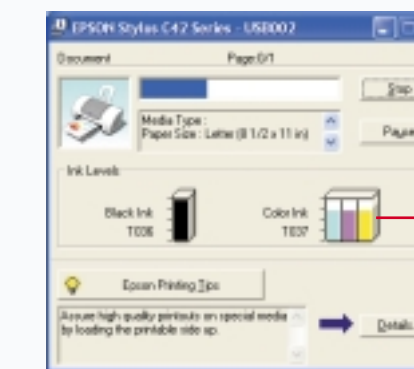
EPSON Stylus C42 Series - USB002

Document

Page 0/1

Stop

Media Type :
Paper Size : Letter (8 1/2 x 11 in)

Pause

Ink Levels

Black Ink
T036

Color Ink
T037

Epson Printing Tips

Assure high quality printouts on special media by loading the printable side up.

Details